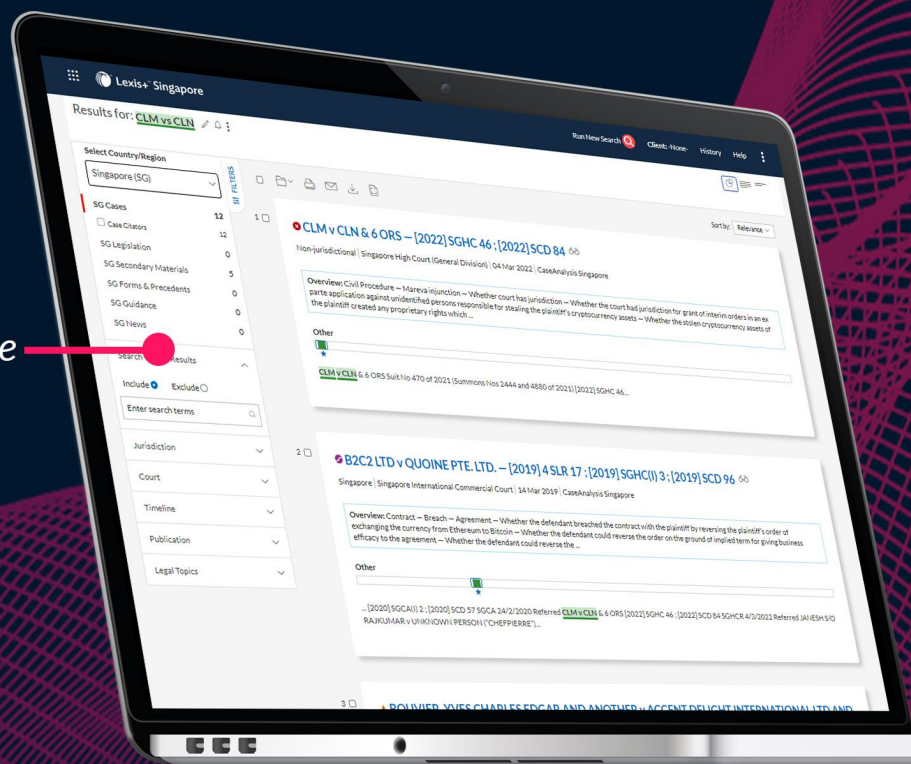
e

Lexis+ Singapore

Results for: CLM vs CLN

Run New Search Client: -None- History Help

Select Country/Region

Singapore (SG)

FILTERS

SG Cases 12

Case Citators 12

SG Legislation 0

SG Secondary Materials 5

SG Forms & Precedents 0

SG Guidance 0

SG News 0

Search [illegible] Results

Include Exclude

Enter search terms

Jurisdiction

Court

Timeline

Publication

Legal Topics

Sort by: Relevance

1 CLM v CLN & 6 ORS – [2022] SGHC 46 ; [2022] SCD 84

Non-jurisdictional | Singapore High Court (General Division) | 04 Mar 2022 | CaseAnalysis Singapore

Overview: Civil Procedure – Mareva injunction – Whether court has jurisdiction – Whether the court had jurisdiction for grant of interim orders in an ex parte application against unidentified persons responsible for stealing the plaintiff's cryptocurrency assets – Whether the stolen cryptocurrency assets of the plaintiff created any proprietary rights which ...

Other

CLM v CLN & 6 ORS Suit No 470 of 2021 (Summons Nos 2444 and 4880 of 2021) [2022] SGHC 46...

2 B2C2 LTD v QUOINE PTE. LTD. – [2019] 4 SLR 17 ; [2019] SGHC(I) 3 ; [2019] SCD 96

Singapore | Singapore International Commercial Court | 14 Mar 2019 | CaseAnalysis Singapore

Overview: Contract – Breach – Agreement – Whether the defendant breached the contract with the plaintiff by reversing the plaintiff's order of exchanging the currency from Ethereum to Bitcoin – Whether the defendant could reverse the order on the ground of implied term for giving business efficacy to the agreement – Whether the defendant could reverse the ...

Other

... [2020] SGCA(I) 2 ; [2020] SCD 57 SGCA 24/2/2020 Referred CLM v CLN & 6 ORS [2022] SGHC 46 ; [2022] SCD 84 SGHCR 4/3/2022 Referred JANESH S/O RAJKUMAR v UNKNOWN PERSON ("CHEFPIERRE")...

3 BOUVIER, YVES CHARLES EDGAR AND ANOTHER v ACCENT DELIGHT INTERNATIONAL LTD AND